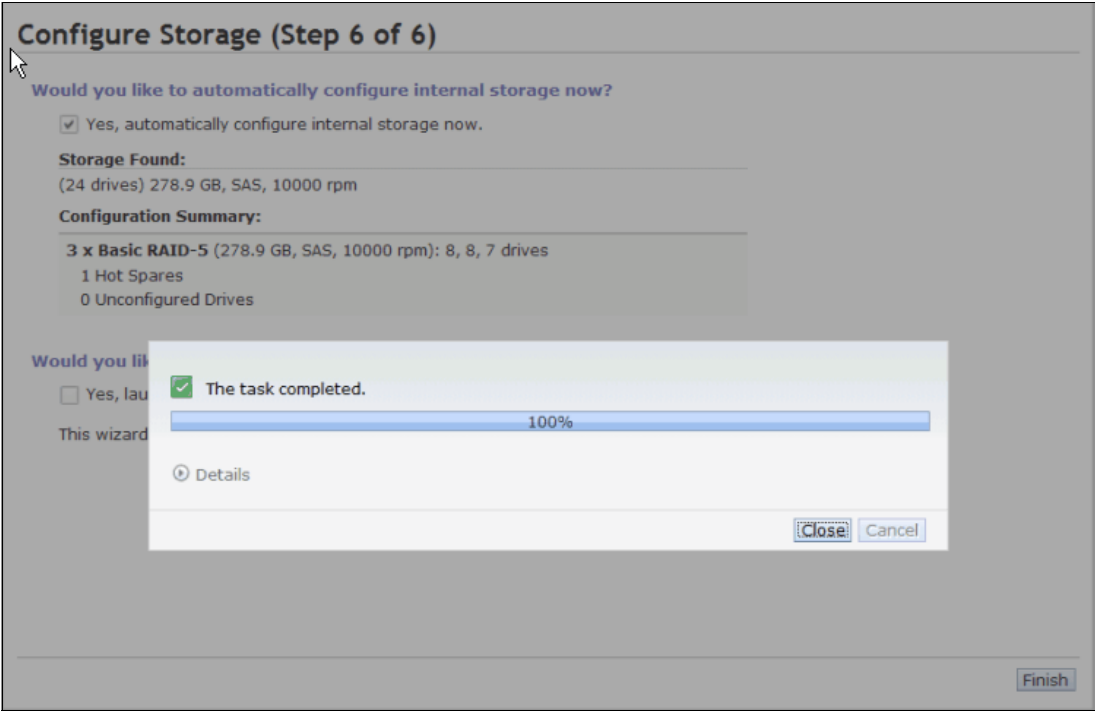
Configure Storage (Step 6 of 6)

Would you like to automatically configure internal storage now?

Yes, automatically configure internal storage now.

Storage Found:

(24 drives) 278.9 GB, SAS, 10000 rpm

Configuration Summary:

3 x Basic RAID-5 (278.9 GB, SAS, 10000 rpm): 8, 8, 7 drives
1 Hot Spares
0 Unconfigured Drives

Would you lik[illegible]

Yes, lau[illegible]

This wizard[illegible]

The task completed.

100%

Details

Close Cancel

Finish